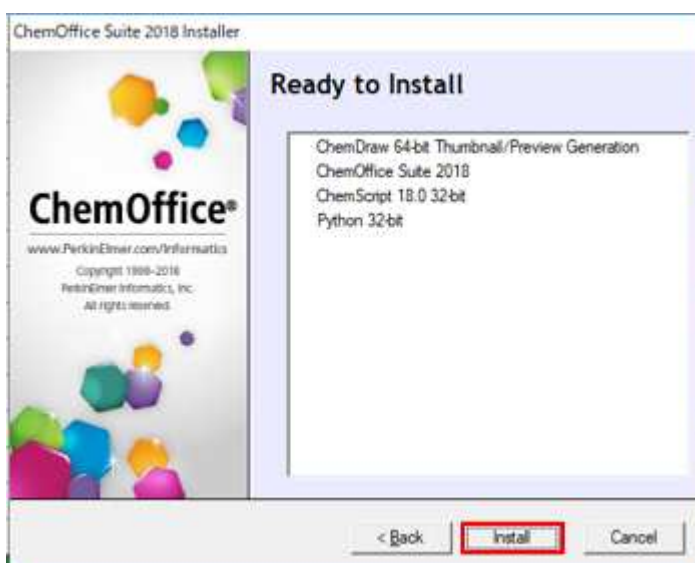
ChemOffice Suite 2018 Installer

ChemOffice®

www.PerkinElmer.com/Informatics

Copyright 1998-2018 PerkinElmer Informatics, Inc. All rights reserved.

Ready to Install

ChemDraw 64-bit Thumbnail/Preview Generation
ChemOffice Suite 2018
ChemScript 18.0 32-bit
Python 32-bit

< Back

Install

Cancel